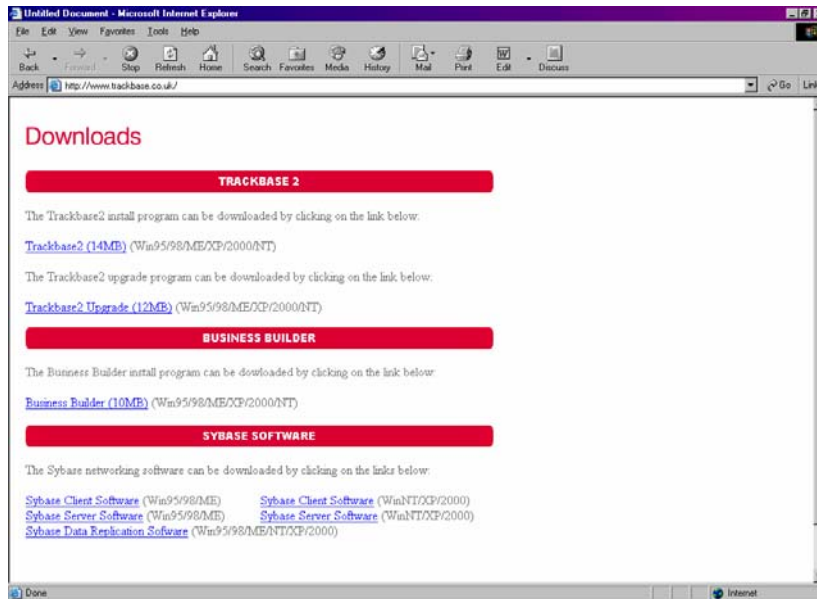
Untitled Document - Microsoft Internet Explorer

File Edit View Favorites Tools Help

Back Forward Stop Refresh Home Search Favorites Media History Mail Print Edit Discuss

Address http://www.trackbase.co.uk/

Go Lin

Downloads

TRACKBASE 2

The Trackbase2 install program can be downloaded by clicking on the link below:

Trackbase2 (14MB) (Win95/98/ME/XP/2000/NT)

The Trackbase2 upgrade program can be downloaded by clicking on the link below:

Trackbase2 Upgrade (12MB) (Win95/98/ME/XP/2000/NT)

BUSINESS BUILDER

The Business Builder install program can be dowloaded by clicking on the link below:

Business Builder (10MB) (Win95/98/ME/XP/2000/NT)

SYBASE SOFTWARE

The Sybase networking software can be downloaded by clicking on the links below:

Sybase Client Software (Win95/98/ME) Sybase Client Software (WinNT/XP/2000)
Sybase Server Software (Win95/98/ME) Sybase Server Software (WinNT/XP/2000)
Sybase Data Replication Sofware (Win95/98/ME/NT/XP/2000)

Done

Internet